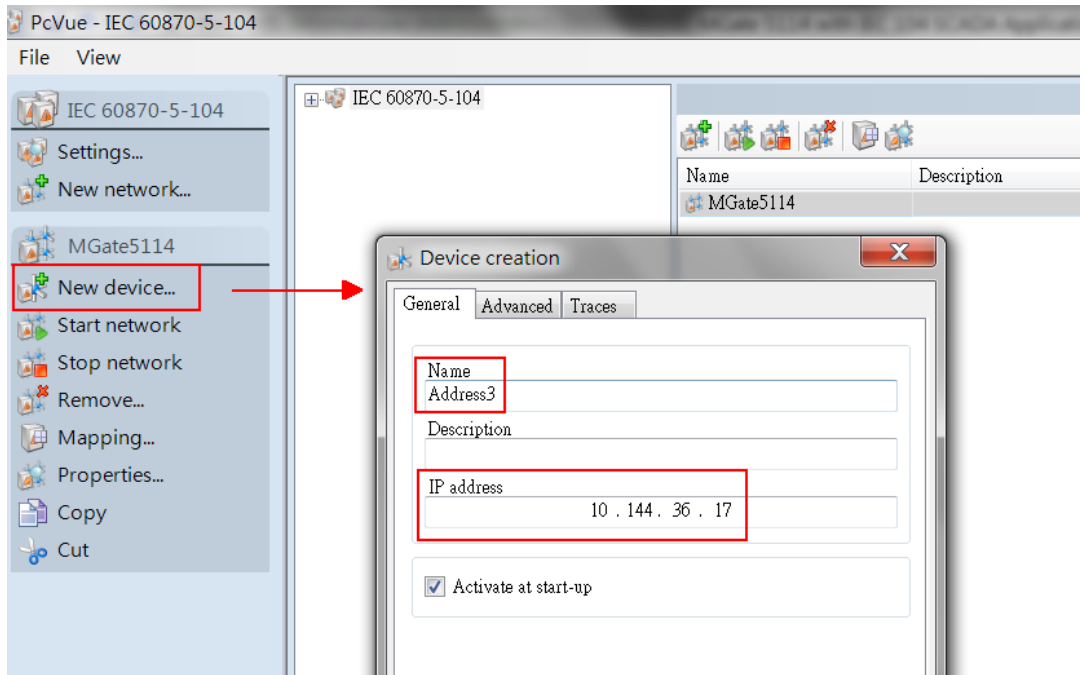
PcVue - IEC 60870-5-104

File View

IEC 60870-5-104
Settings...
New network...

MGate5114
New device...
Start network
Stop network
Remove...
Mapping...
Properties...
Copy
Cut

IEC 60870-5-104

| Name | Description |
|---|---|
| MGate5114 | |

Device creation

General Advanced Traces

Name
Address3

Description

IP address
10 . 144 . 36 . 17

Activate at start-up